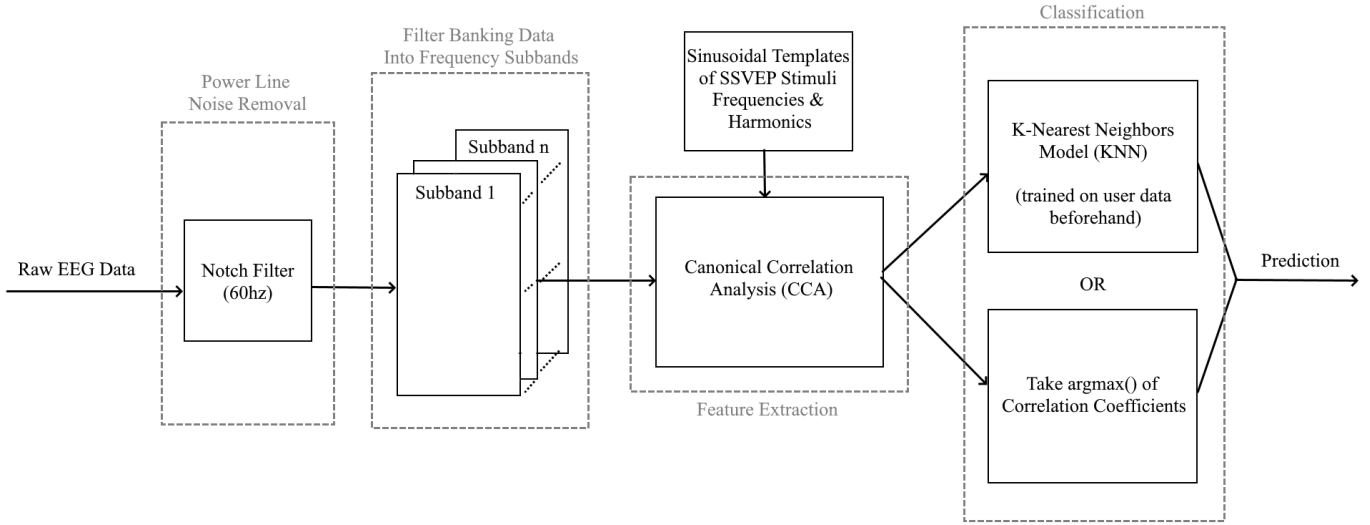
Raw EEG Data

Power Line Noise Removal

Notch Filter (60hz)

Filter Banking Data Into Frequency Subbands

Subband n

Subband 1

Sinusoidal Templates of SSVEP Stimuli Frequencies & Harmonics

Canonical Correlation Analysis (CCA)

Feature Extraction

Classification

K-Nearest Neighbors Model (KNN)

(trained on user data beforehand)

OR

Take argmax() of Correlation Coefficients

Prediction